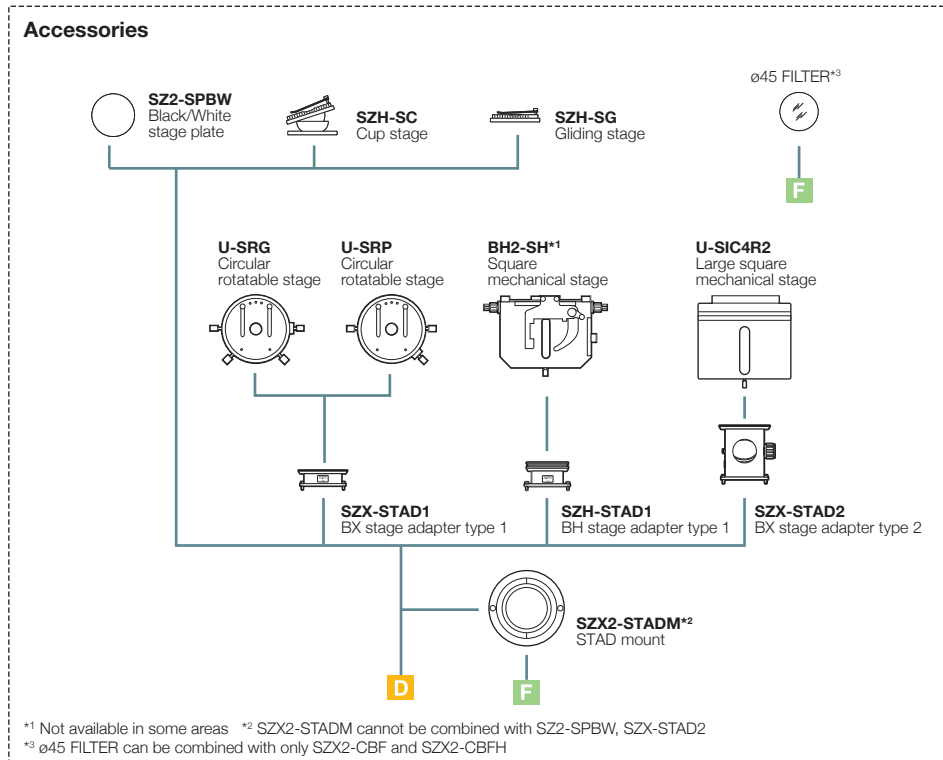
Accessories

SZ2-SPBW
Black/White stage plate

SZH-SC
Cup stage

SZH-SG
Gliding stage

ø45 FILTER$^{*3}$

F

U-SRG
Circular rotatable stage

U-SRP
Circular rotatable stage

BH2-SH$^{*1}$
Square mechanical stage

U-SIC4R2
Large square mechanical stage

SZX-STAD1
BX stage adapter type 1

SZH-STAD1
BH stage adapter type 1

SZX-STAD2
BX stage adapter type 2

SZX2-STADM$^{*2}$
STAD mount

D

F

$^{*1}$ Not available in some areas $^{*2}$ SZX2-STADM cannot be combined with SZ2-SPBW, SZX-STAD2
$^{*3}$ ø45 FILTER can be combined with only SZX2-CBF and SZX2-CBFH